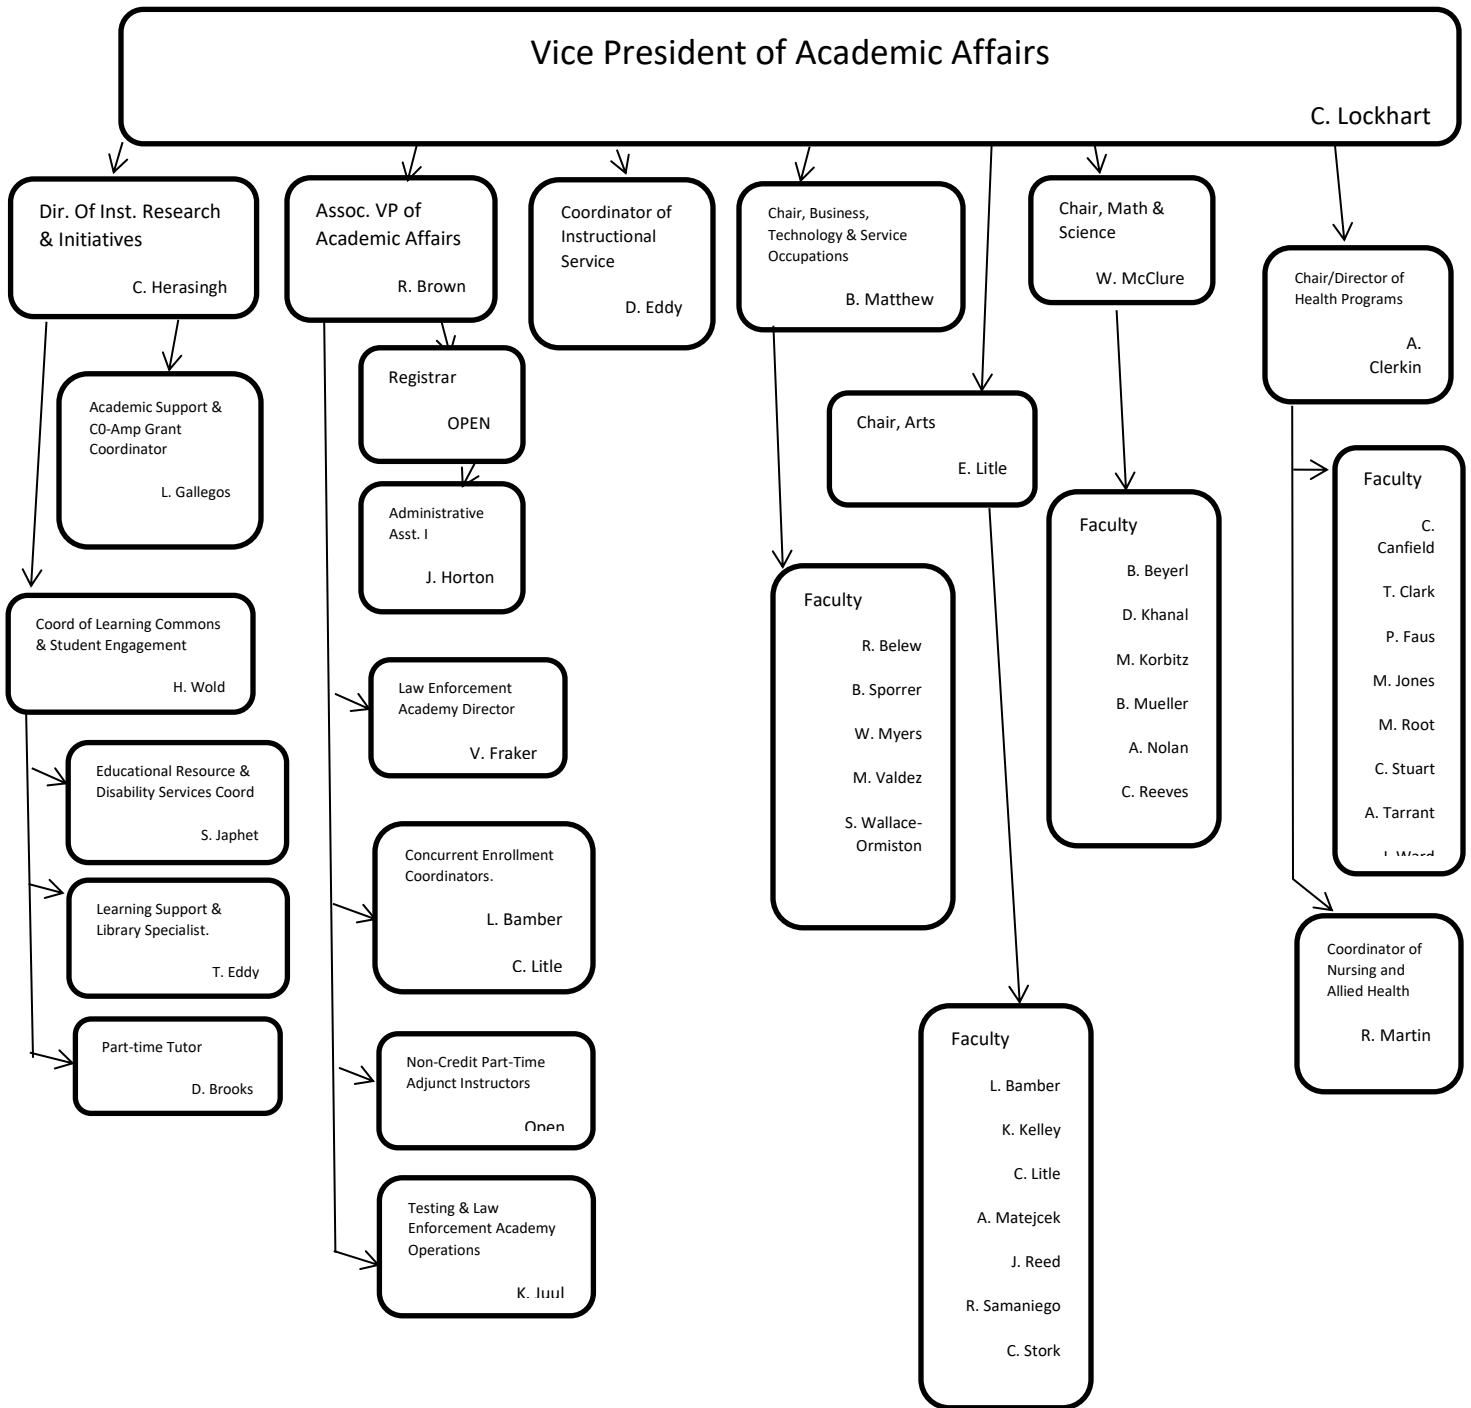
Vice President of Academic Affairs

C. Lockhart

Dir. Of Inst. Research & Initiatives

C. Herasingh

Academic Support & C0-Amp Grant Coordinator

L. Gallegos

Coord of Learning Commons & Student Engagement

H. Wold

Educational Resource & Disability Services Coord

S. Japhet

Learning Support & Library Specialist.

T. Eddy

Part-time Tutor

D. Brooks

Assoc. VP of Academic Affairs

R. Brown

Registrar

OPEN

Administrative Asst. I

J. Horton

Law Enforcement Academy Director

V. Fraker

Concurrent Enrollment Coordinators.

L. Bamber

C. Litle

Non-Credit Part-Time Adjunct Instructors

Open

Testing & Law Enforcement Academy Operations

K. Juul

Coordinator of Instructional Service

D. Eddy

Chair, Business, Technology & Service Occupations

B. Matthew

Faculty

R. Belew

B. Sporrer

W. Myers

M. Valdez

S. Wallace-Ormiston

Chair, Arts

E. Litle

Faculty

L. Bamber

K. Kelley

C. Litle

A. Matejcek

J. Reed

R. Samaniego

C. Stork

Chair, Math & Science

W. McClure

Faculty

B. Beyerl

D. Khanal

M. Korbitz

B. Mueller

A. Nolan

C. Reeves

Chair/Director of Health Programs

A. Clerkin

Faculty

C. Canfield

T. Clark

P. Faus

M. Jones

M. Root

C. Stuart

A. Tarrant

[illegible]

Coordinator of Nursing and Allied Health

R. Martin